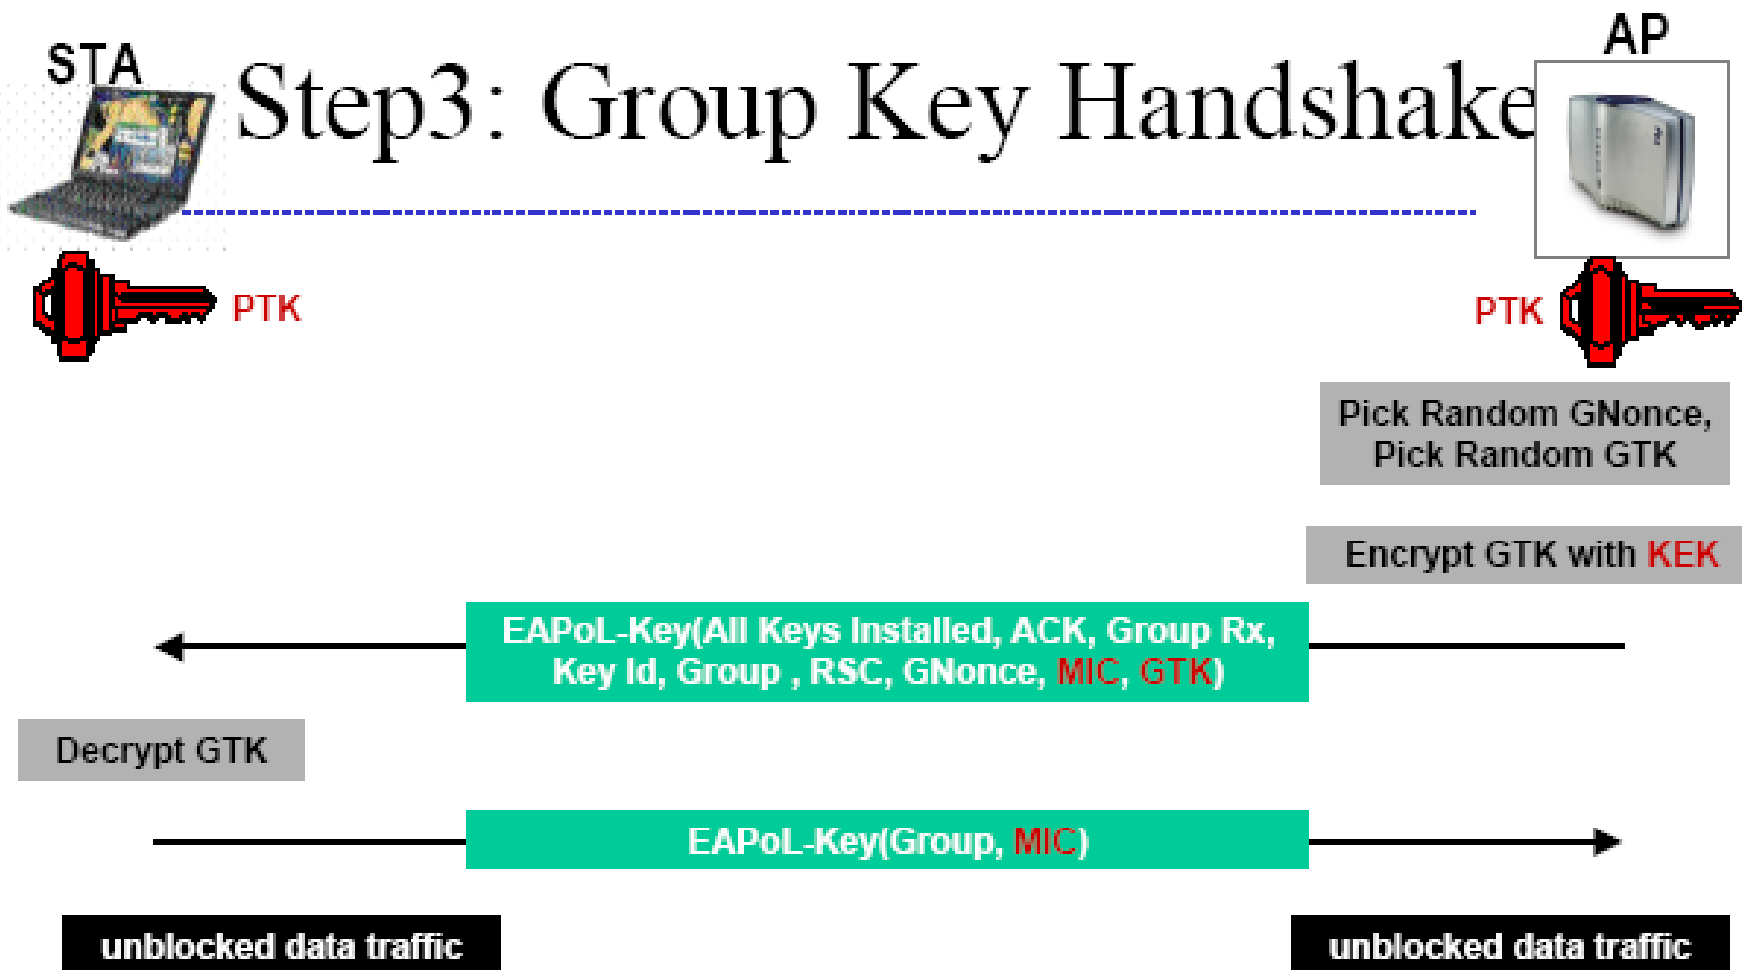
STA

Step3: Group Key Handshake

AP

PTK

PTK

Pick Random GNonce, Pick Random GTK

Encrypt GTK with KEK

EAPoL-Key(All Keys Installed, ACK, Group Rx, Key Id, Group , RSC, GNonce, MIC, GTK)

Decrypt GTK

EAPoL-Key(Group, MIC)

unblocked data traffic

unblocked data traffic